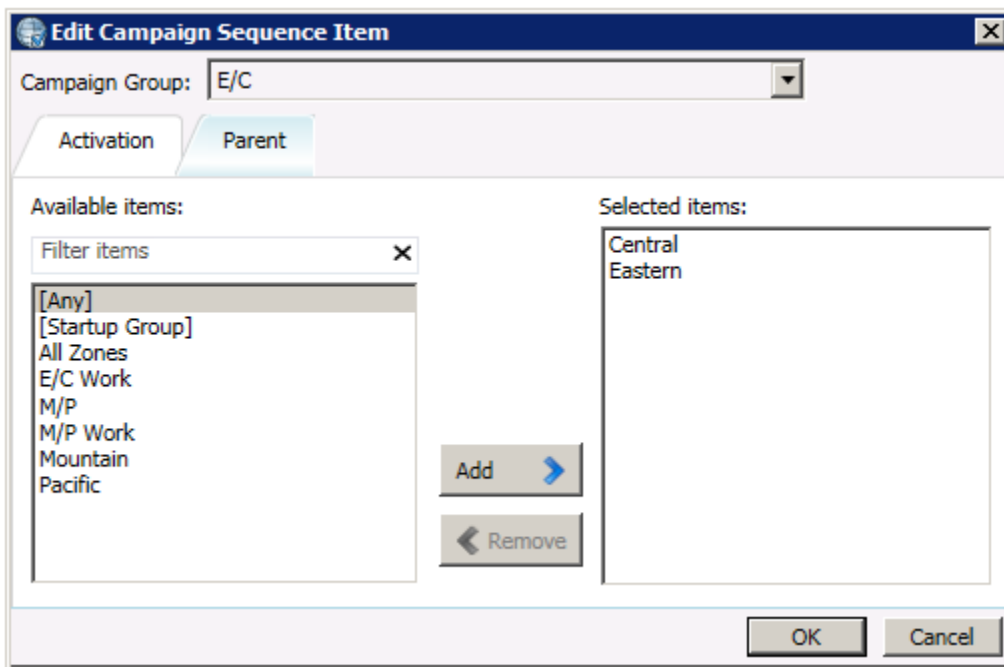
Edit Campaign Sequence Item

Campaign Group: E/C

Activation
Parent

Available items:

Filter items

[Any]
[Startup Group]
All Zones
E/C Work
M/P
M/P Work
Mountain
Pacific

Add

Remove

Selected items:

Central
Eastern

OK
Cancel